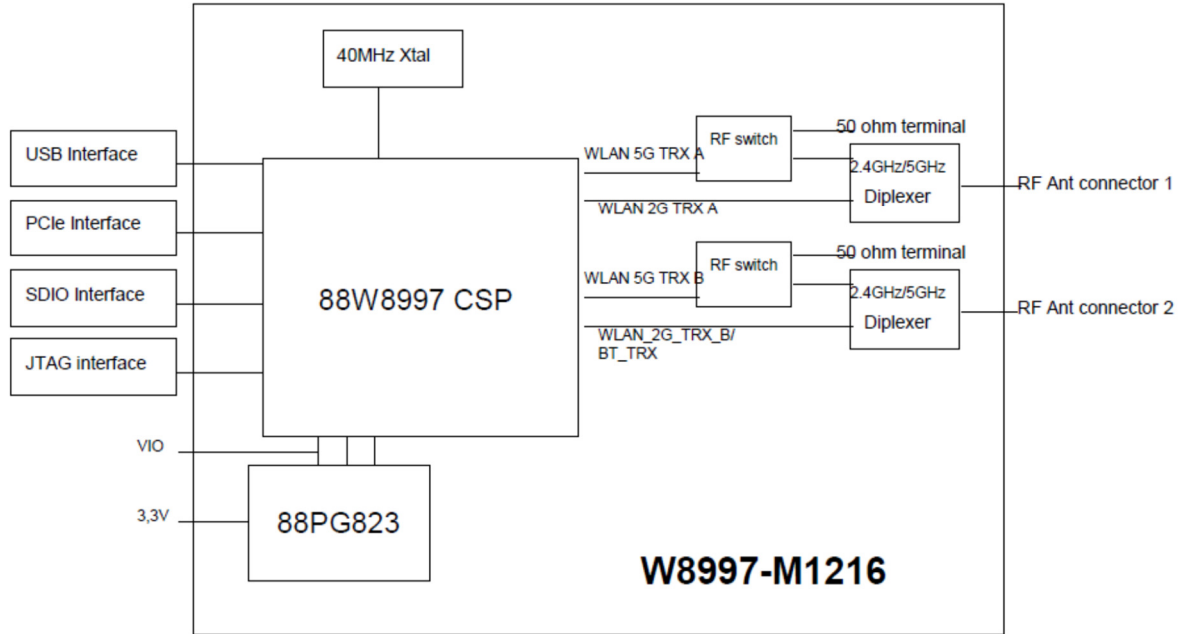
40MHz Xtal

USB Interface

PCIe Interface

SDIO Interface

JTAG interface

88W8997 CSP

WLAN 5G TRX A

RF switch

50 ohm terminal

2.4GHz/5GHz

Diplexer

RF Ant connector 1

WLAN 2G TRX A

WLAN 5G TRX B

RF switch

50 ohm terminal

2.4GHz/5GHz

Diplexer

RF Ant connector 2

WLAN_2G_TRX_B/
BT_TRX

VIO

3,3V

88PG823

W8997-M1216